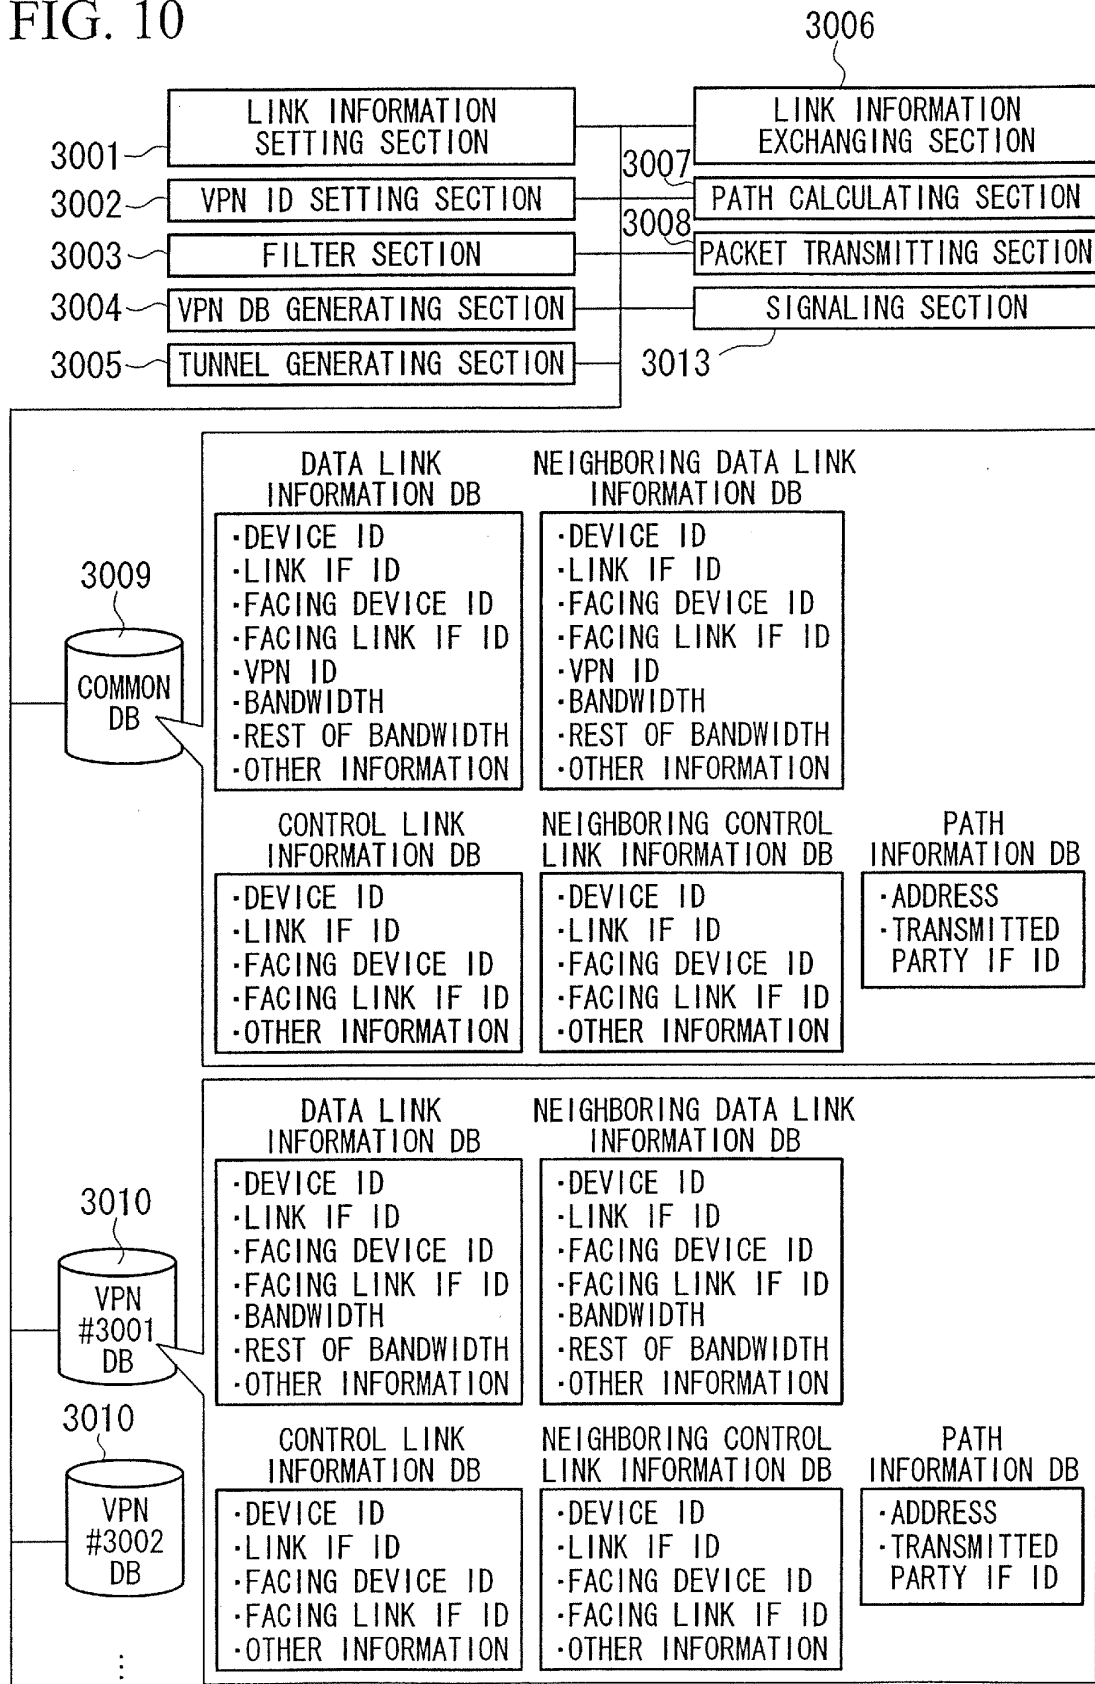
FIG. 10

3006

3001 LINK INFORMATION SETTING SECTION

LINK INFORMATION EXCHANGING SECTION

3002 VPN ID SETTING SECTION

3007 PATH CALCULATING SECTION

3003 FILTER SECTION

3008 PACKET TRANSMITTING SECTION

3004 VPN DB GENERATING SECTION

SIGNALING SECTION

3005 TUNNEL GENERATING SECTION

3013

3009

COMMON DB

DATA LINK INFORMATION DB

·DEVICE ID
·LINK IF ID
·FACING DEVICE ID
·FACING LINK IF ID
·VPN ID
·BANDWIDTH
·REST OF BANDWIDTH
·OTHER INFORMATION

NEIGHBORING DATA LINK INFORMATION DB

·DEVICE ID
·LINK IF ID
·FACING DEVICE ID
·FACING LINK IF ID
·VPN ID
·BANDWIDTH
·REST OF BANDWIDTH
·OTHER INFORMATION

CONTROL LINK INFORMATION DB

·DEVICE ID
·LINK IF ID
·FACING DEVICE ID
·FACING LINK IF ID
·OTHER INFORMATION

NEIGHBORING CONTROL LINK INFORMATION DB

·DEVICE ID
·LINK IF ID
·FACING DEVICE ID
·FACING LINK IF ID
·OTHER INFORMATION

PATH INFORMATION DB

·ADDRESS
·TRANSMITTED PARTY IF ID

3010

VPN #3001 DB

3010

VPN #3002 DB

⋮

DATA LINK INFORMATION DB

·DEVICE ID
·LINK IF ID
·FACING DEVICE ID
·FACING LINK IF ID
·BANDWIDTH
·REST OF BANDWIDTH
·OTHER INFORMATION

NEIGHBORING DATA LINK INFORMATION DB

·DEVICE ID
·LINK IF ID
·FACING DEVICE ID
·FACING LINK IF ID
·BANDWIDTH
·REST OF BANDWIDTH
·OTHER INFORMATION

CONTROL LINK INFORMATION DB

·DEVICE ID
·LINK IF ID
·FACING DEVICE ID
·FACING LINK IF ID
·OTHER INFORMATION

NEIGHBORING CONTROL LINK INFORMATION DB

·DEVICE ID
·LINK IF ID
·FACING DEVICE ID
·FACING LINK IF ID
·OTHER INFORMATION

PATH INFORMATION DB

·ADDRESS
·TRANSMITTED PARTY IF ID